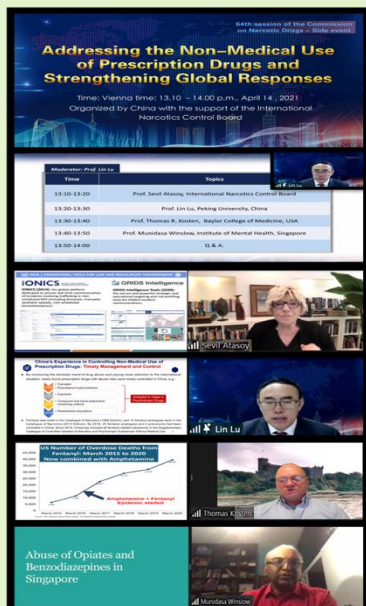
64th session of the Commission on Narcotic Drugs – Side event

Addressing the Non-Medical Use of Prescription Drugs and Strengthening Global Responses

Time: Vienna time: 13.10 – 14.00 p.m., April 14, 2021

Organized by China with the support of the International Narcotics Control Board

Moderator: Prof. Lin Lu

| Time | Topics |
|---|---|
| 13:10-13:20 | Prof. Sevil Atasoy, International Narcotics Control Board |
| 13:20-13:30 | Prof. Lin Lu, Peking University, China |
| 13:30-13:40 | Prof. Thomas R. Kosten, Baylor College of Medicine, USA |
| 13:40-13:50 | Prof. Munidasa Winslow, Institute of Mental Health, Singapore |
| 13:50-14:00 | Q & A |

Lin Lu

IONICS

GRIDS Intelligence

Sevil Atasoy

China's Experience in Controlling Non-Medical Use of Prescription Drugs: Timely Management and Control

Lin Lu

US Number of Overdose Deaths from Fentanyl: March 2015 to 2020 Now combined with Amphetamine

Amphetamine + Fentanyl Epidemic started

Thomas Kosten

Abuse of Opiates and Benzodiazepines in Singapore

Mundasa Winslow